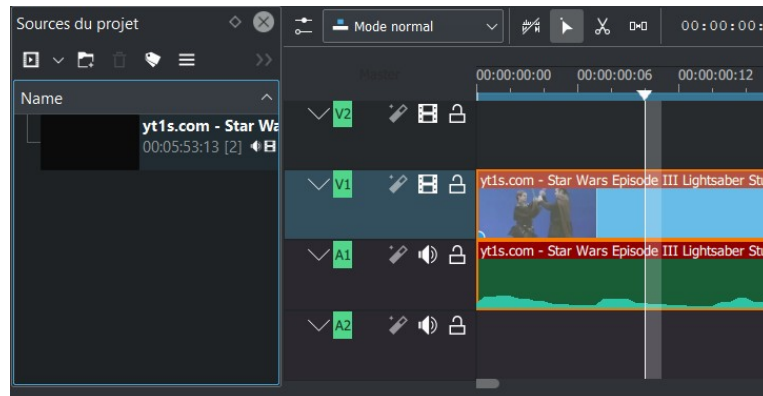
Sources du projet

Name

yt1s.com - Star Wa
00:05:53:13 [2]

Mode normal

00:00:00:

Master

00:00:00:00
00:00:00:06
00:00:00:12

V2

V1
yt1s.com - Star Wars Episode III Lightsaber St

A1
yt1s.com - Star Wars Episode III Lightsaber St

A2